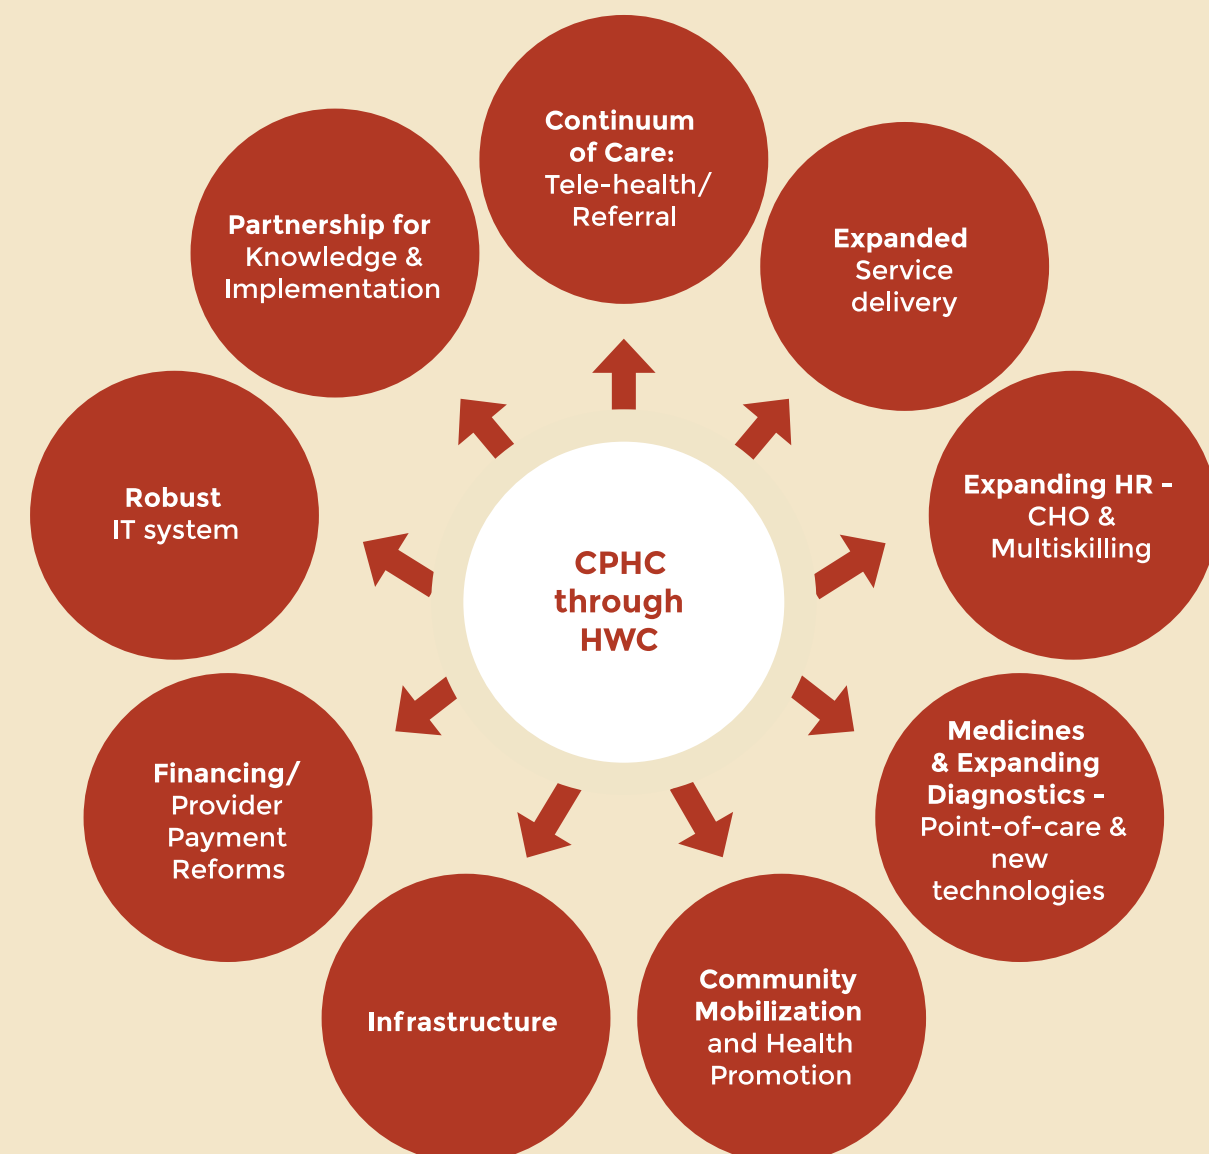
CPHC through HWC

Continuum of Care: Tele-health/ Referral

Expanded Service delivery

Expanding HR - CHO & Multiskilling

Medicines & Expanding Diagnostics - Point-of-care & new technologies

Community Mobilization and Health Promotion

Infrastructure

Financing/ Provider Payment Reforms

Robust IT system

Partnership for Knowledge & Implementation